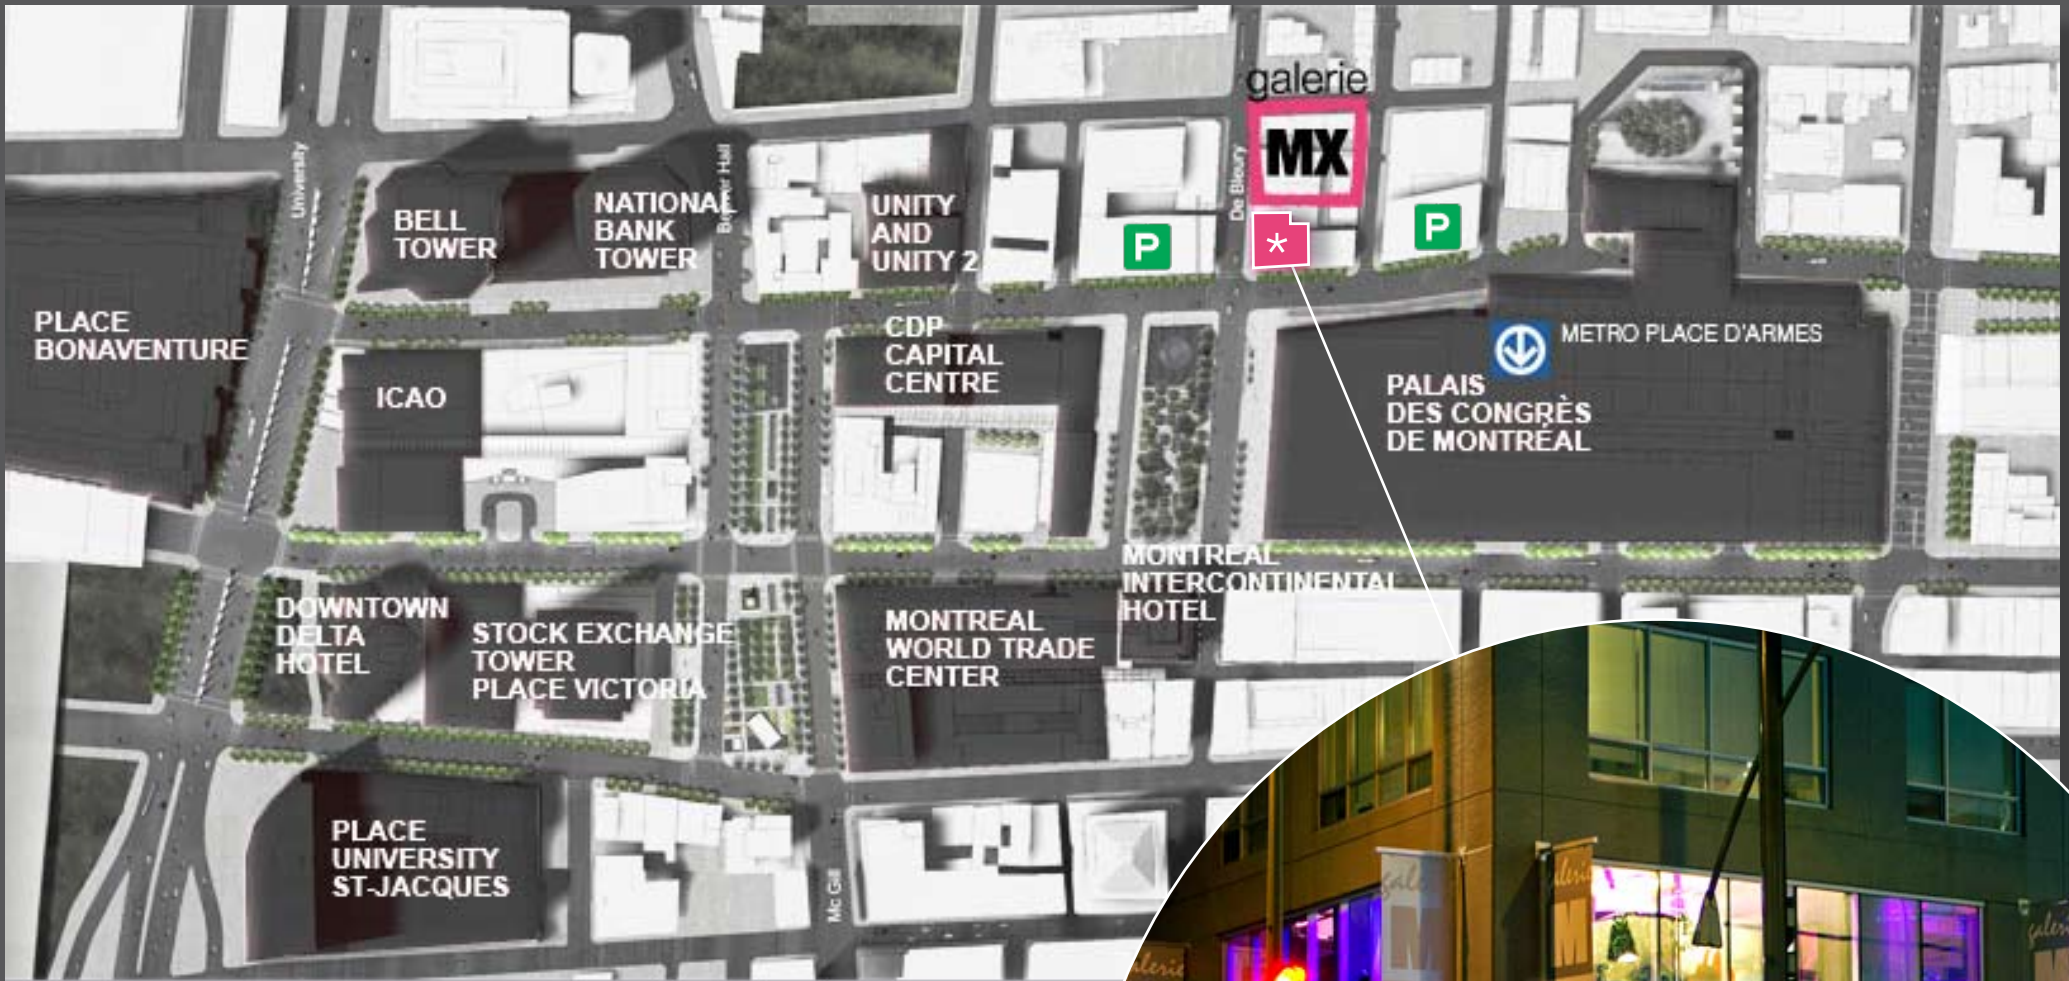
galerie
MX

University

BELL TOWER

NATIONAL BANK TOWER

Beaver Hall

UNITY AND UNITY 2

De Bleury

P

*

P

PLACE BONAVENTURE

ICAO

CDP CAPITAL CENTRE

METRO PLACE D'ARMES

PALAIS DES CONGRÈS DE MONTRÉAL

MONTREAL INTERCONTINENTAL HOTEL

DOWNTOWN DELTA HOTEL

STOCK EXCHANGE TOWER PLACE VICTORIA

MONTREAL WORLD TRADE CENTER

PLACE UNIVERSITY ST-JACQUES

Mc Gill